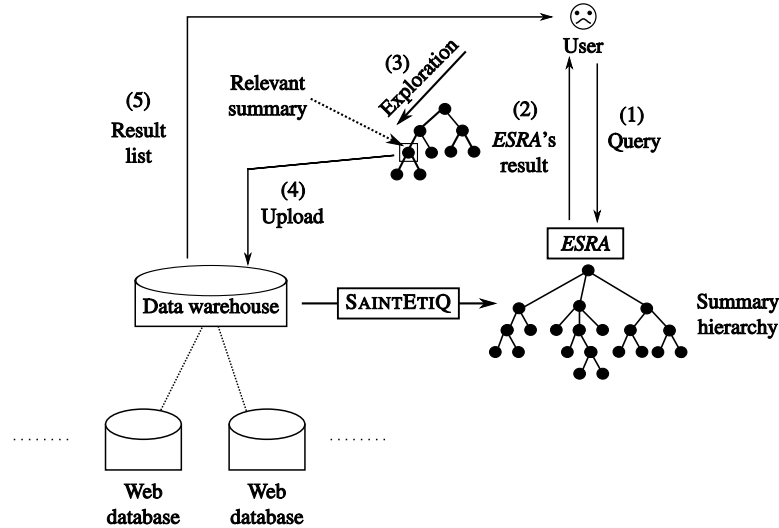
User

(3)
Exploration

Relevant summary

(5)
Result list

(2)
*ESRA*'s result

(1)
Query

(4)
Upload

*ESRA*

Data warehouse

SAINTETIQ

Summary hierarchy

........

........

Web database

Web database